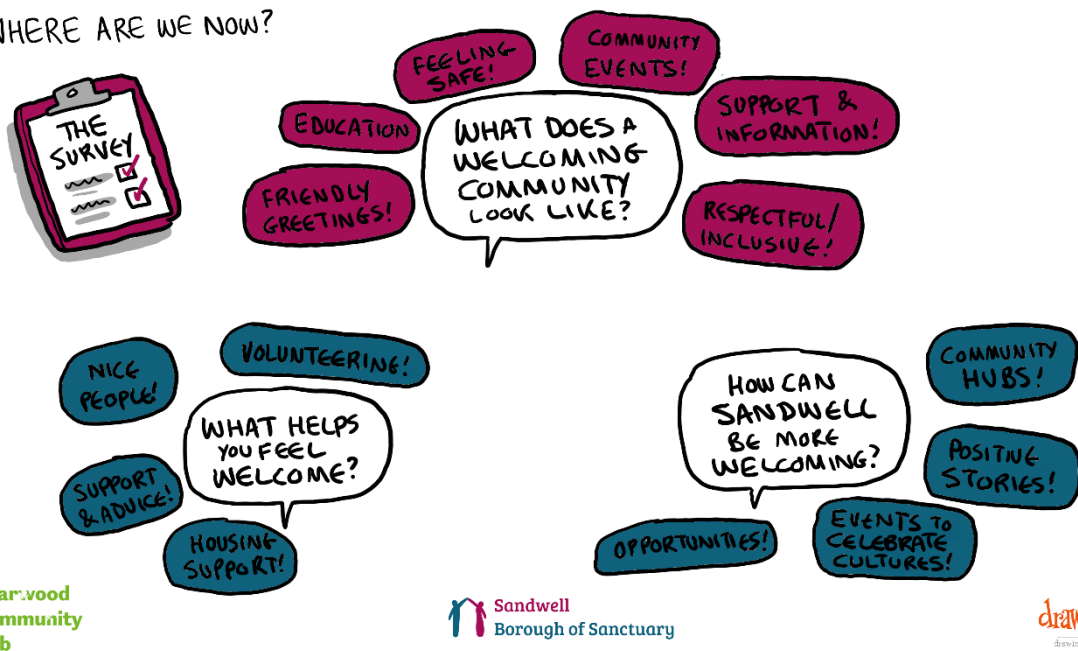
HERE ARE WE NOW?

THE SURVEY

FEELING SAFE!

COMMUNITY EVENTS!

EDUCATION

WHAT DOES A WELCOMING COMMUNITY LOOK LIKE?

SUPPORT & INFORMATION!

FRIENDLY GREETINGS!

RESPECTFUL/ INCLUSIVE!

NICE PEOPLE!

VOLUNTEERING!

WHAT HELPS YOU FEEL WELCOME?

SUPPORT & ADVICE!

HOUSING SUPPORT!

HOW CAN SANDWELL BE MORE WELCOMING?

COMMUNITY HUBS!

POSITIVE STORIES!

OPPORTUNITIES!

EVENTS TO CELEBRATE CULTURES!

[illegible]arwood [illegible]mmunity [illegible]b

Sandwell Borough of Sanctuary

draw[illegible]